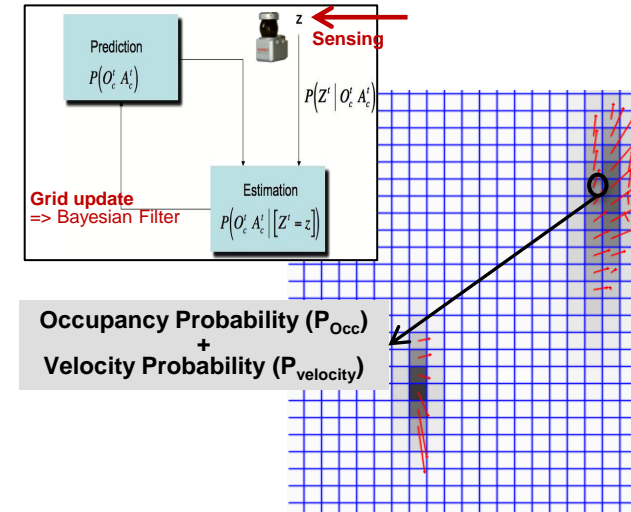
Prediction
$P\left(O_c^t\ A_c^t\right)$

z
Sensing

$P\left(Z^t \mid O_c^t\ A_c^t\right)$

Grid update
=> Bayesian Filter

Estimation
$P\left(O_c^t\ A_c^t \mid \left[Z^t = z\right]\right)$

Occupancy Probability ($P_{Occ}$)
+
Velocity Probability ($P_{velocity}$)